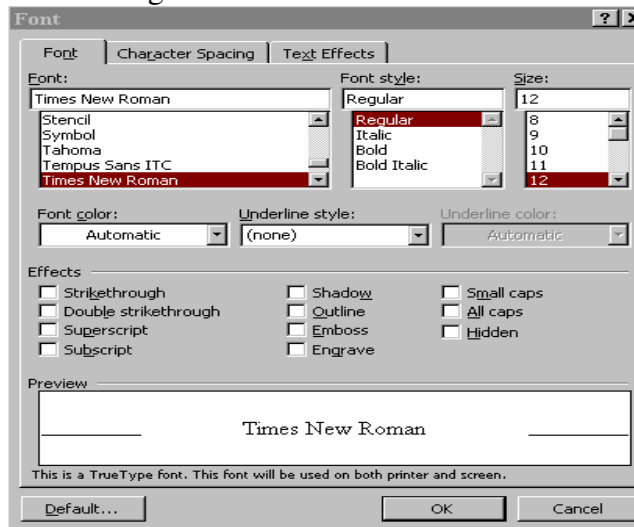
Font

? X

Font | Character Spacing | Text Effects

Font:
Times New Roman
Stencil
Symbol
Tahoma
Tempus Sans ITC
Times New Roman

Font style:
Regular
Regular
Italic
Bold
Bold Italic

Size:
12
8
9
10
11
12

Font color:
Automatic

Underline style:
(none)

Underline color:
Automatic

Effects

Strikethrough
Double strikethrough
Superscript
Subscript

Shadow
Outline
Emboss
Engrave

Small caps
All caps
Hidden

Preview

Times New Roman

This is a TrueType font. This font will be used on both printer and screen.

Default...

OK

Cancel